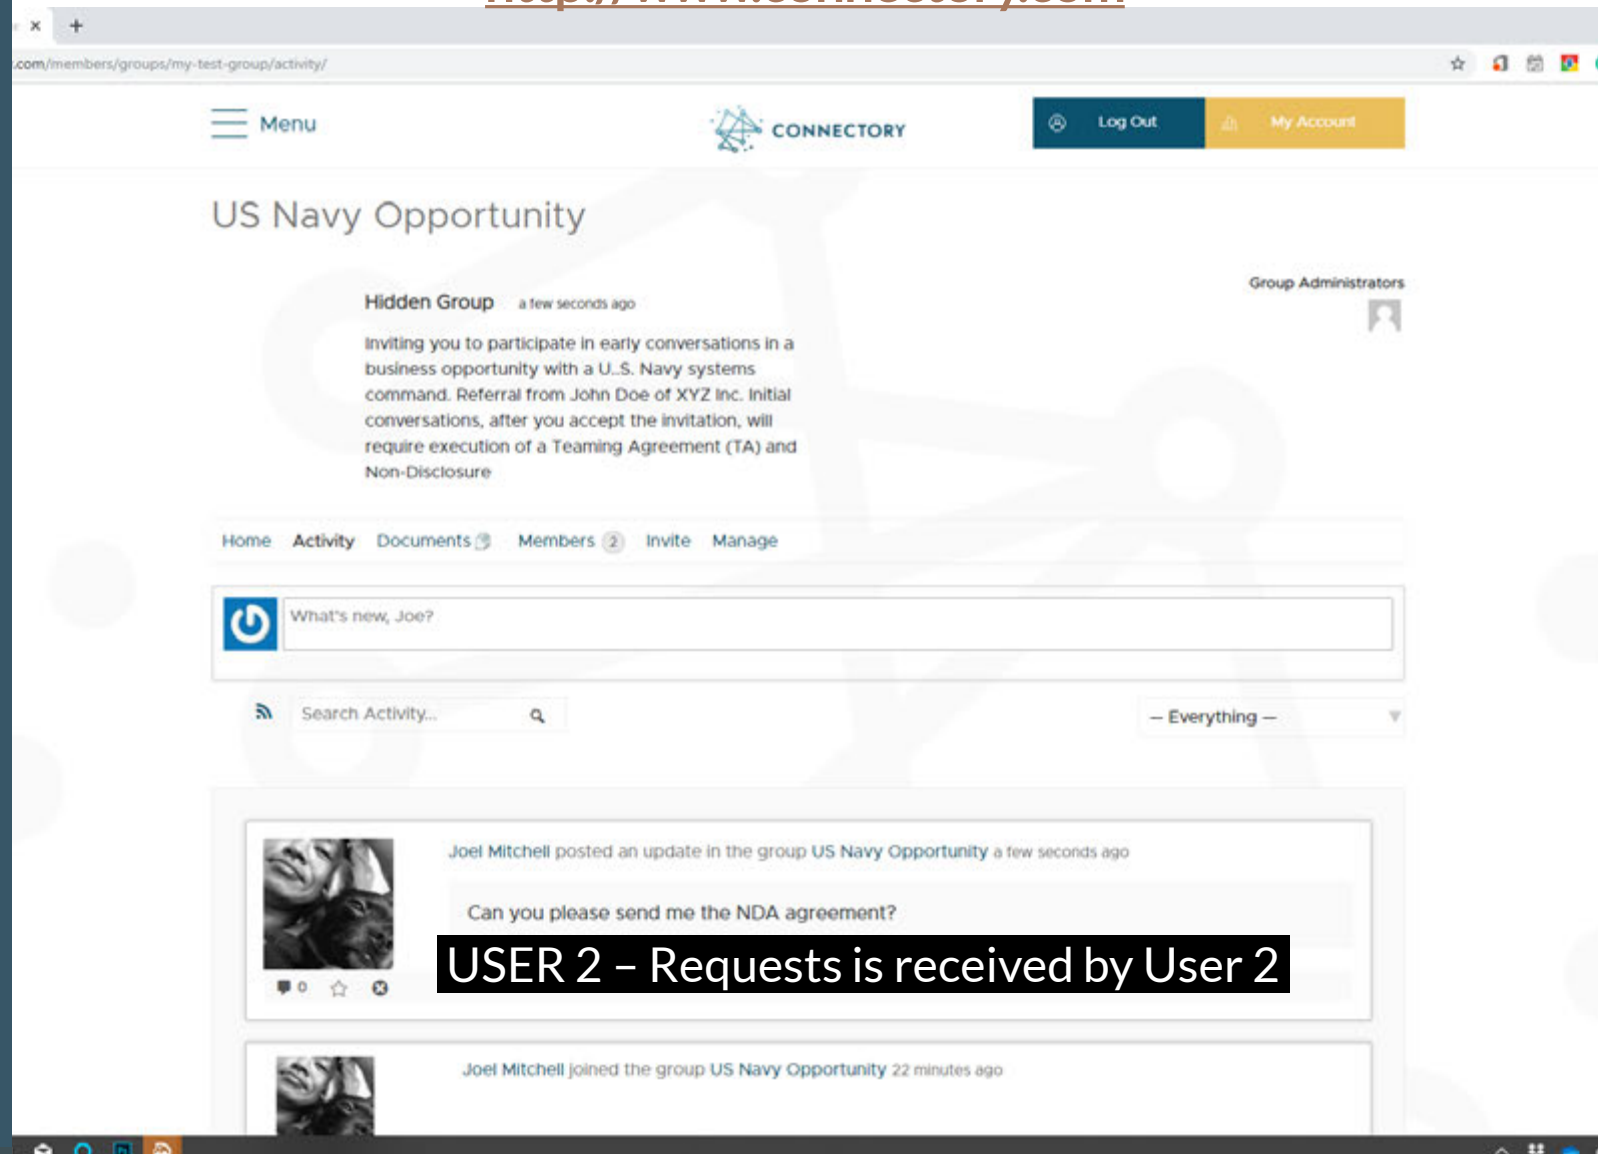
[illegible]

.com/members/groups/my-test-group/activity/

Menu

CONNECTORY

Log Out

My Account

US Navy Opportunity

Group Administrators

Hidden Group a few seconds ago

Inviting you to participate in early conversations in a business opportunity with a U.S. Navy systems command. Referral from John Doe of XYZ Inc. Initial conversations, after you accept the invitation, will require execution of a Teaming Agreement (TA) and Non-Disclosure

Home Activity Documents Members 2 Invite Manage

What's new, Joe?

Search Activity...

– Everything –

Joel Mitchell posted an update in the group US Navy Opportunity a few seconds ago

Can you please send me the NDA agreement?

USER 2 – Requests is received by User 2

0

Joel Mitchell joined the group US Navy Opportunity 22 minutes ago